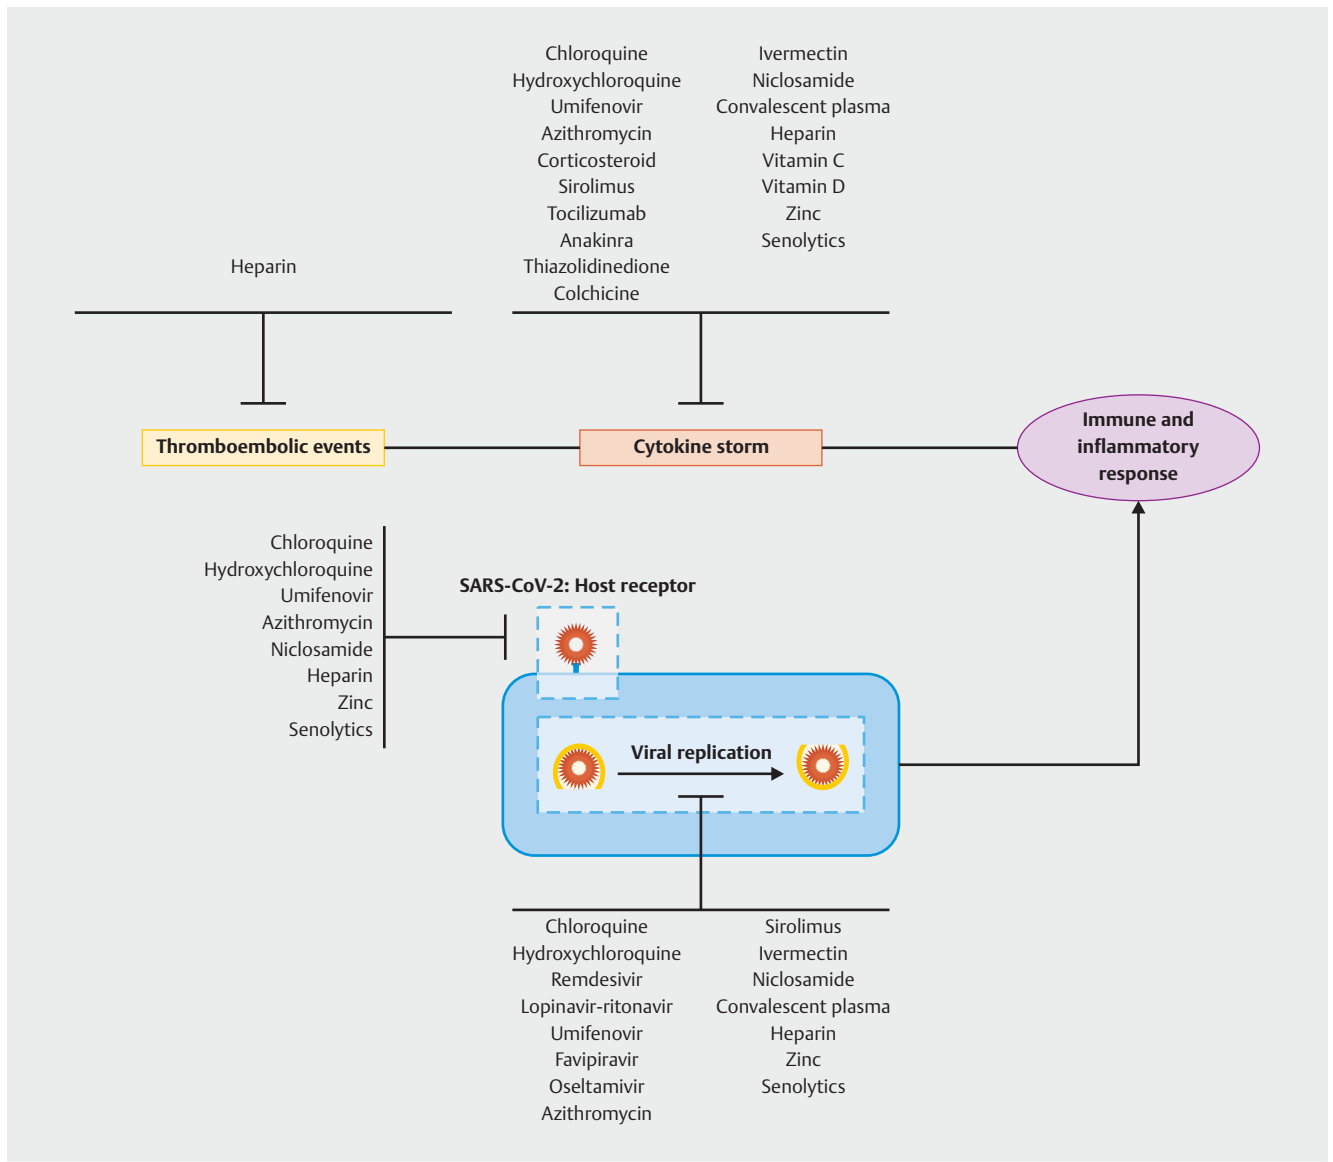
Chloroquine
Hydroxychloroquine
Umifenovir
Azithromycin
Corticosteroid
Sirolimus
Tocilizumab
Anakinra
Thiazolidinedione
Colchicine

Ivermectin
Niclosamide
Convalescent plasma
Heparin
Vitamin C
Vitamin D
Zinc
Senolytics

Heparin

Thromboembolic events

Cytokine storm

Immune and inflammatory response

Chloroquine
Hydroxychloroquine
Umifenovir
Azithromycin
Niclosamide
Heparin
Zinc
Senolytics

SARS-CoV-2: Host receptor

Viral replication

Chloroquine
Hydroxychloroquine
Remdesivir
Lopinavir-ritonavir
Umifenovir
Favipiravir
Oseltamivir
Azithromycin

Sirolimus
Ivermectin
Niclosamide
Convalescent plasma
Heparin
Zinc
Senolytics